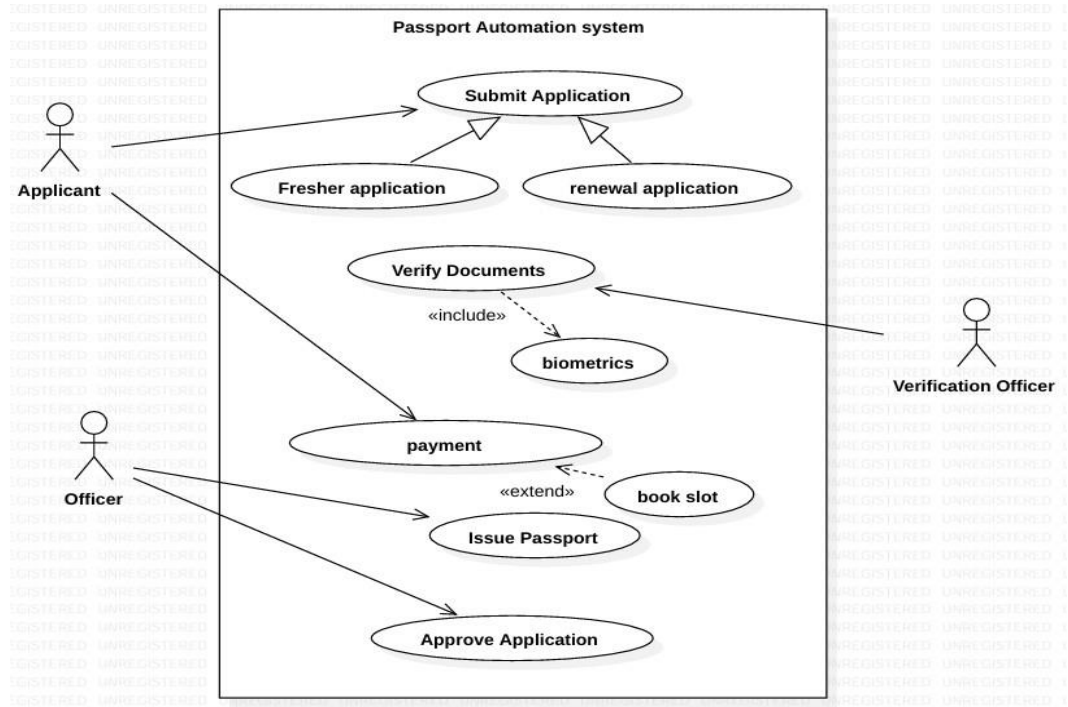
Passport Automation system

Submit Application

Fresher application

renewal application

Applicant

Verify Documents

«include»

biometrics

Verification Officer

payment

«extend»

book slot

Officer

Issue Passport

Approve Application

UNREGISTERED UNREGISTERED UNREGISTERED UNREGISTERED